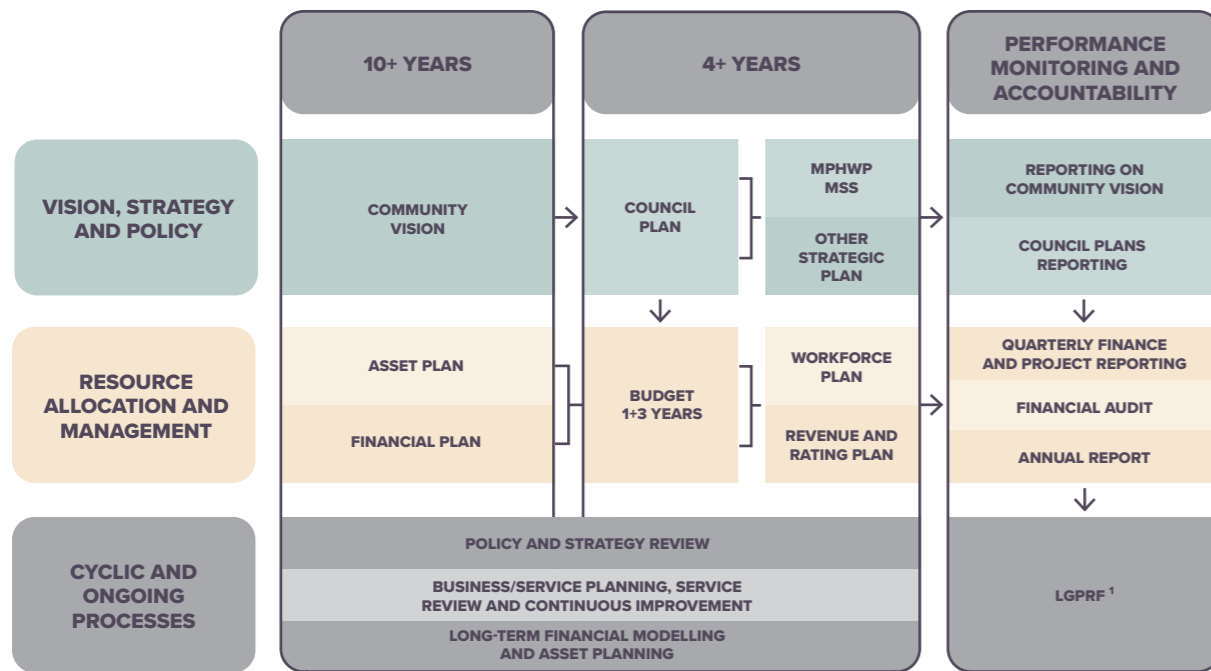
10+ YEARS

4+ YEARS

PERFORMANCE MONITORING AND ACCOUNTABILITY

VISION, STRATEGY AND POLICY

COMMUNITY VISION

COUNCIL PLAN

MPHWP MSS

OTHER STRATEGIC PLAN

REPORTING ON COMMUNITY VISION

COUNCIL PLANS REPORTING

RESOURCE ALLOCATION AND MANAGEMENT

ASSET PLAN

FINANCIAL PLAN

BUDGET 1+3 YEARS

WORKFORCE PLAN

REVENUE AND RATING PLAN

QUARTERLY FINANCE AND PROJECT REPORTING

FINANCIAL AUDIT

ANNUAL REPORT

CYCLIC AND ONGOING PROCESSES

POLICY AND STRATEGY REVIEW

BUSINESS/SERVICE PLANNING, SERVICE REVIEW AND CONTINUOUS IMPROVEMENT

LONG-TERM FINANCIAL MODELLING AND ASSET PLANNING

LGPRF $^1$